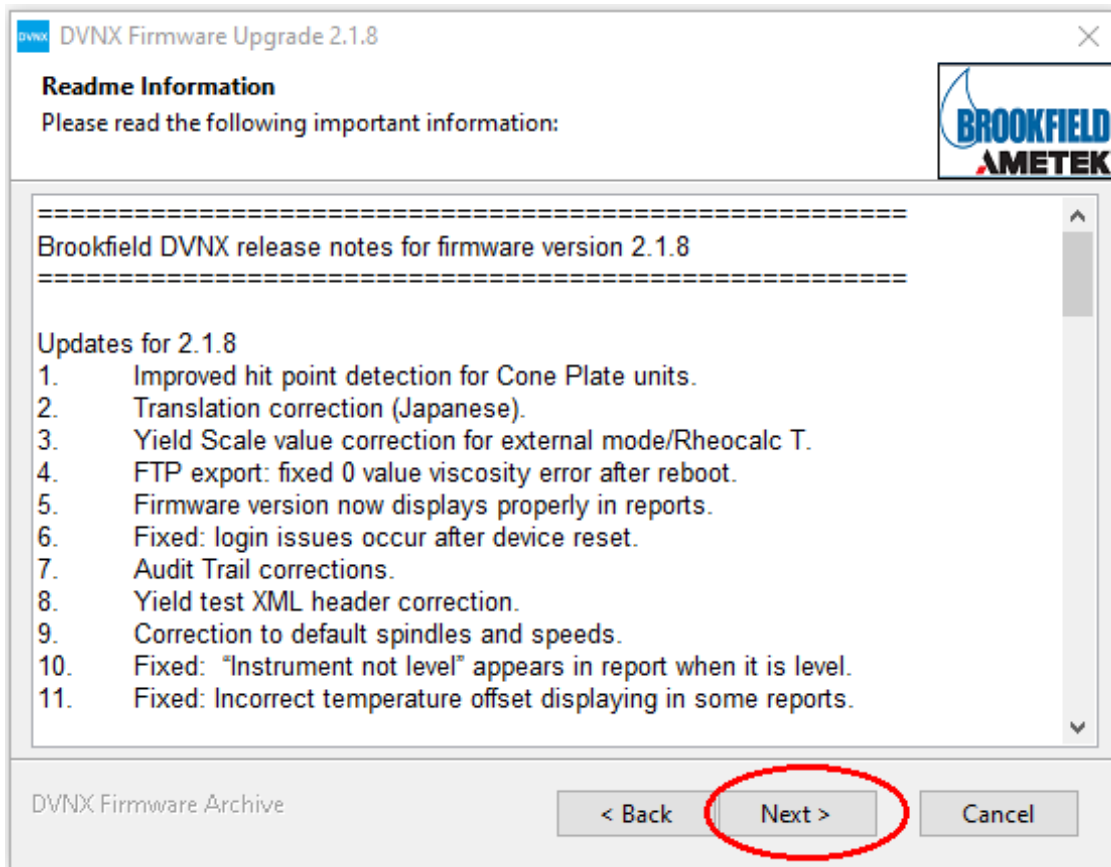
DVNX DVNX Firmware Upgrade 2.1.8

Readme Information
Please read the following important information:

BROOKFIELD
AMETEK

================================================================
Brookfield DVNX release notes for firmware version 2.1.8
================================================================

Updates for 2.1.8
1. Improved hit point detection for Cone Plate units.
2. Translation correction (Japanese).
3. Yield Scale value correction for external mode/Rheocalc T.
4. FTP export: fixed 0 value viscosity error after reboot.
5. Firmware version now displays properly in reports.
6. Fixed: login issues occur after device reset.
7. Audit Trail corrections.
8. Yield test XML header correction.
9. Correction to default spindles and speeds.
10. Fixed: "Instrument not level" appears in report when it is level.
11. Fixed: Incorrect temperature offset displaying in some reports.

DVNX Firmware Archive

< Back
Next >
Cancel